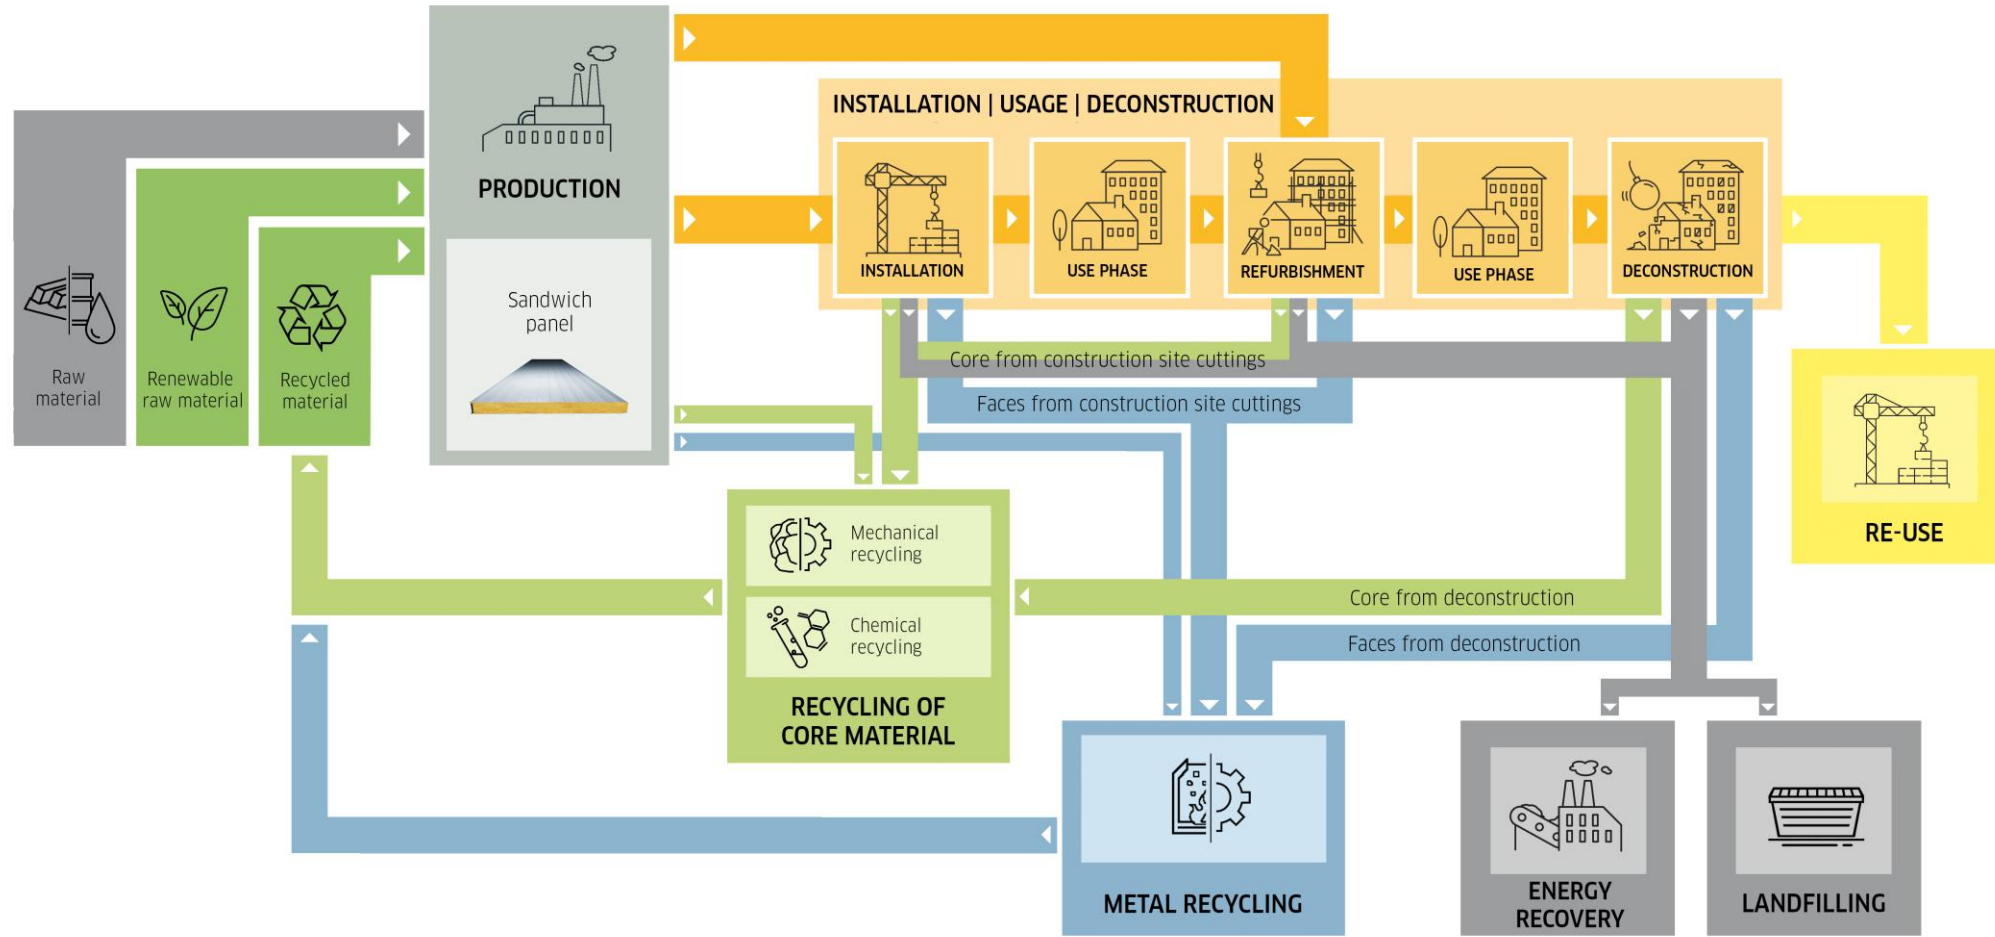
Raw material

Renewable raw material

Recycled material

PRODUCTION

Sandwich panel

INSTALLATION | USAGE | DECONSTRUCTION

INSTALLATION

USE PHASE

REFURBISHMENT

USE PHASE

DECONSTRUCTION

Core from construction site cuttings

Faces from construction site cuttings

RE-USE

Mechanical recycling

Chemical recycling

RECYCLING OF CORE MATERIAL

Core from deconstruction

Faces from deconstruction

METAL RECYCLING

ENERGY RECOVERY

LANDFILLING